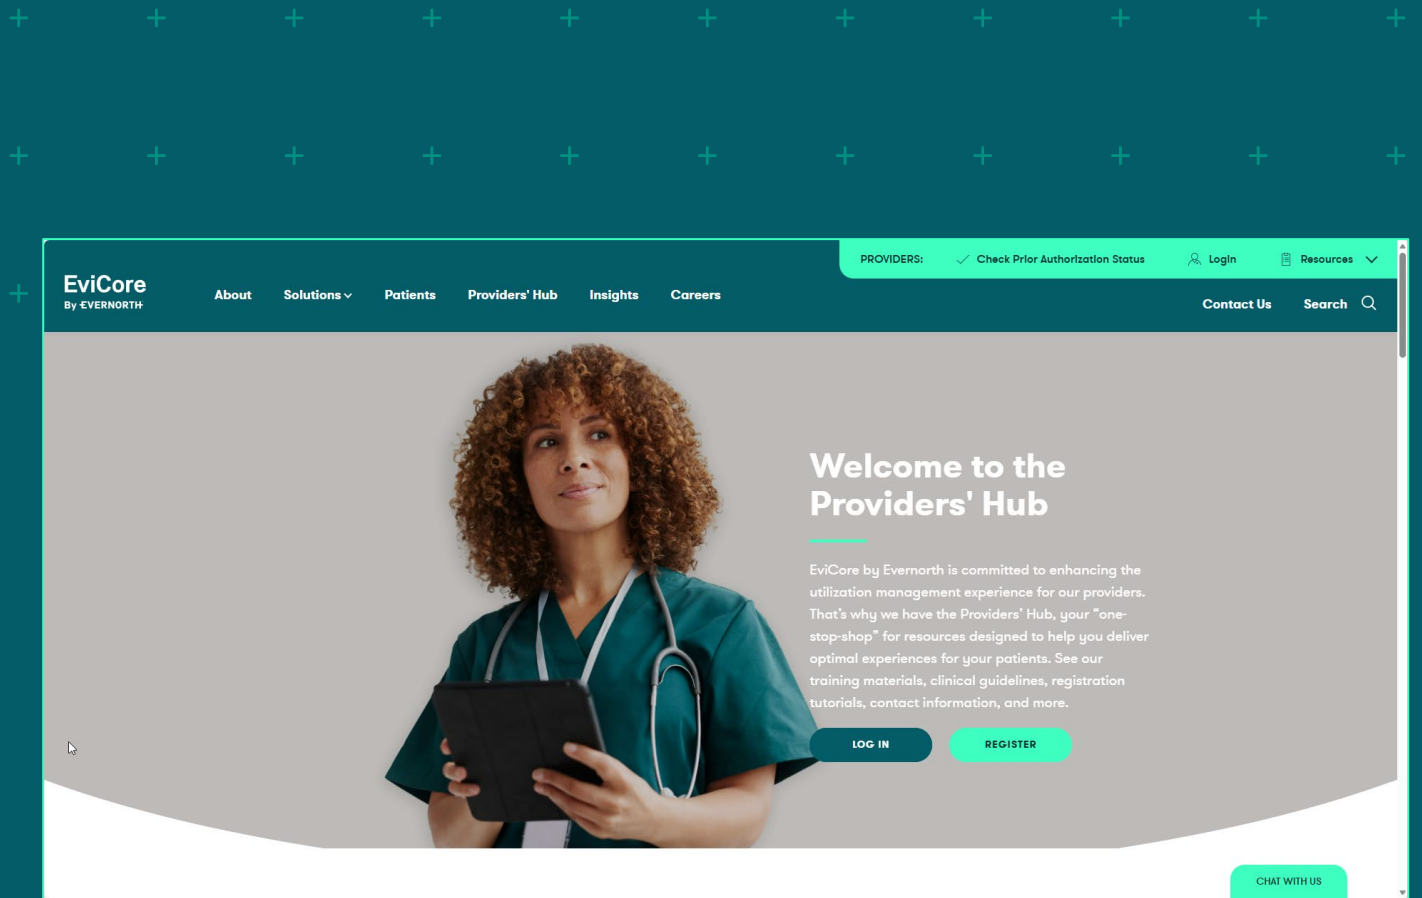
PROVIDERS: Check Prior Authorization Status Login Resources

EviCore
By EVERNORTH

About Solutions Patients Providers' Hub Insights Careers

Contact Us Search

Welcome to the Providers' Hub

EviCore by Evernorth is committed to enhancing the utilization management experience for our providers. That's why we have the Providers' Hub, your "one-stop-shop" for resources designed to help you deliver optimal experiences for your patients. See our training materials, clinical guidelines, registration tutorials, contact information, and more.

LOG IN REGISTER

CHAT WITH US